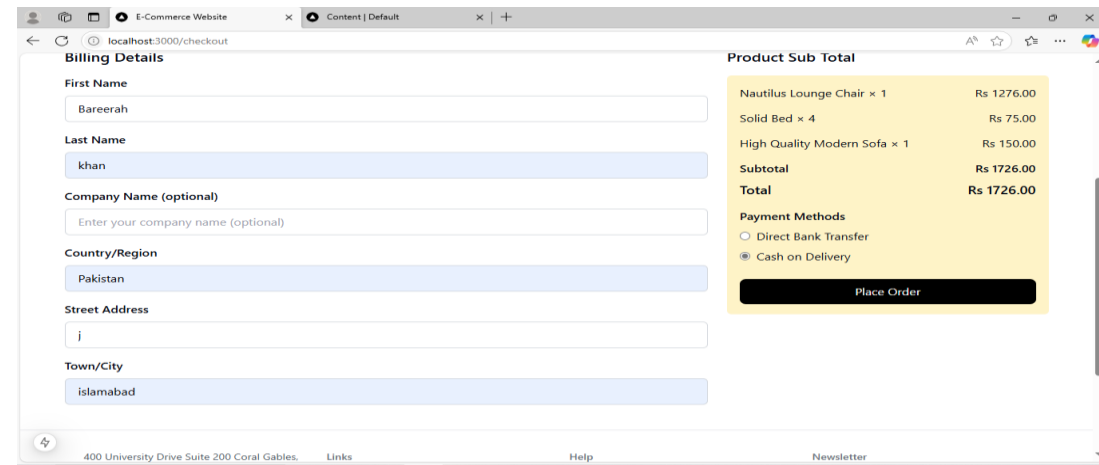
E-Commerce Website × Content | Default × +

localhost:3000/checkout

Billing Details

First Name

Bareerah

Last Name

khan

Company Name (optional)

Enter your company name (optional)

Country/Region

Pakistan

Street Address

j

Town/City

islamabad

Product Sub Total

| | |
|---|---|
| Nautilus Lounge Chair × 1 | Rs 1276.00 |
| Solid Bed × 4 | Rs 75.00 |
| High Quality Modern Sofa × 1 | Rs 150.00 |
| Subtotal | Rs 1726.00 |
| Total | Rs 1726.00 |

Payment Methods

Direct Bank Transfer

Cash on Delivery

Place Order

400 University Drive Suite 200 Coral Gables, Links Help Newsletter